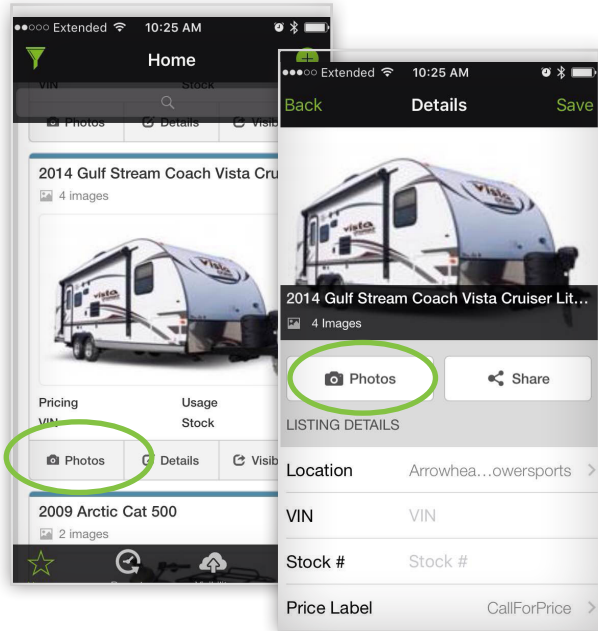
●●○○○ Extended 10:25 AM

Home

VIN Stock

Photos Details Visib

2014 Gulf Stream Coach Vista Cru

4 images

Pricing Usage

VIN Stock

Photos Details Visib

2009 Arctic Cat 500

2 images

●●○○○ Extended 10:25 AM

Back Details Save

2014 Gulf Stream Coach Vista Cruiser Lit...

4 Images

Photos Share

LISTING DETAILS

Location Arrowhea…owersports

VIN VIN

Stock # Stock #

Price Label CallForPrice